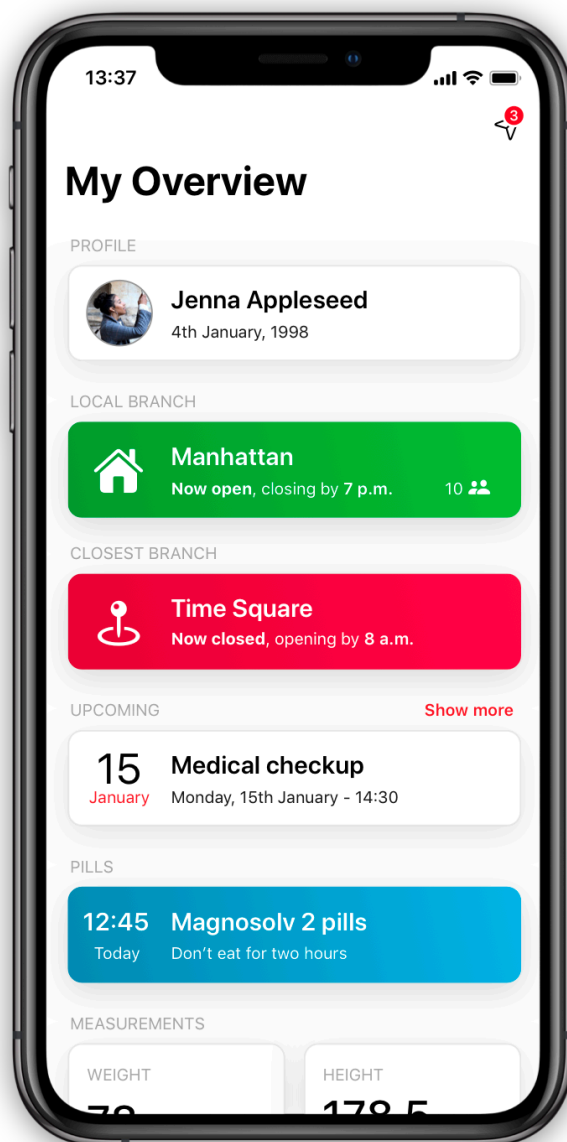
13:37

3

My Overview

PROFILE

Jenna Appleseed
4th January, 1998

LOCAL BRANCH

Manhattan
Now open, closing by 7 p.m.
10

CLOSEST BRANCH

Time Square
Now closed, opening by 8 a.m.

UPCOMING
Show more

15
January
Medical checkup
Monday, 15th January - 14:30

PILLS

12:45
Today
Magnosolv 2 pills
Don't eat for two hours

MEASUREMENTS

WEIGHT
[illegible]

HEIGHT
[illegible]